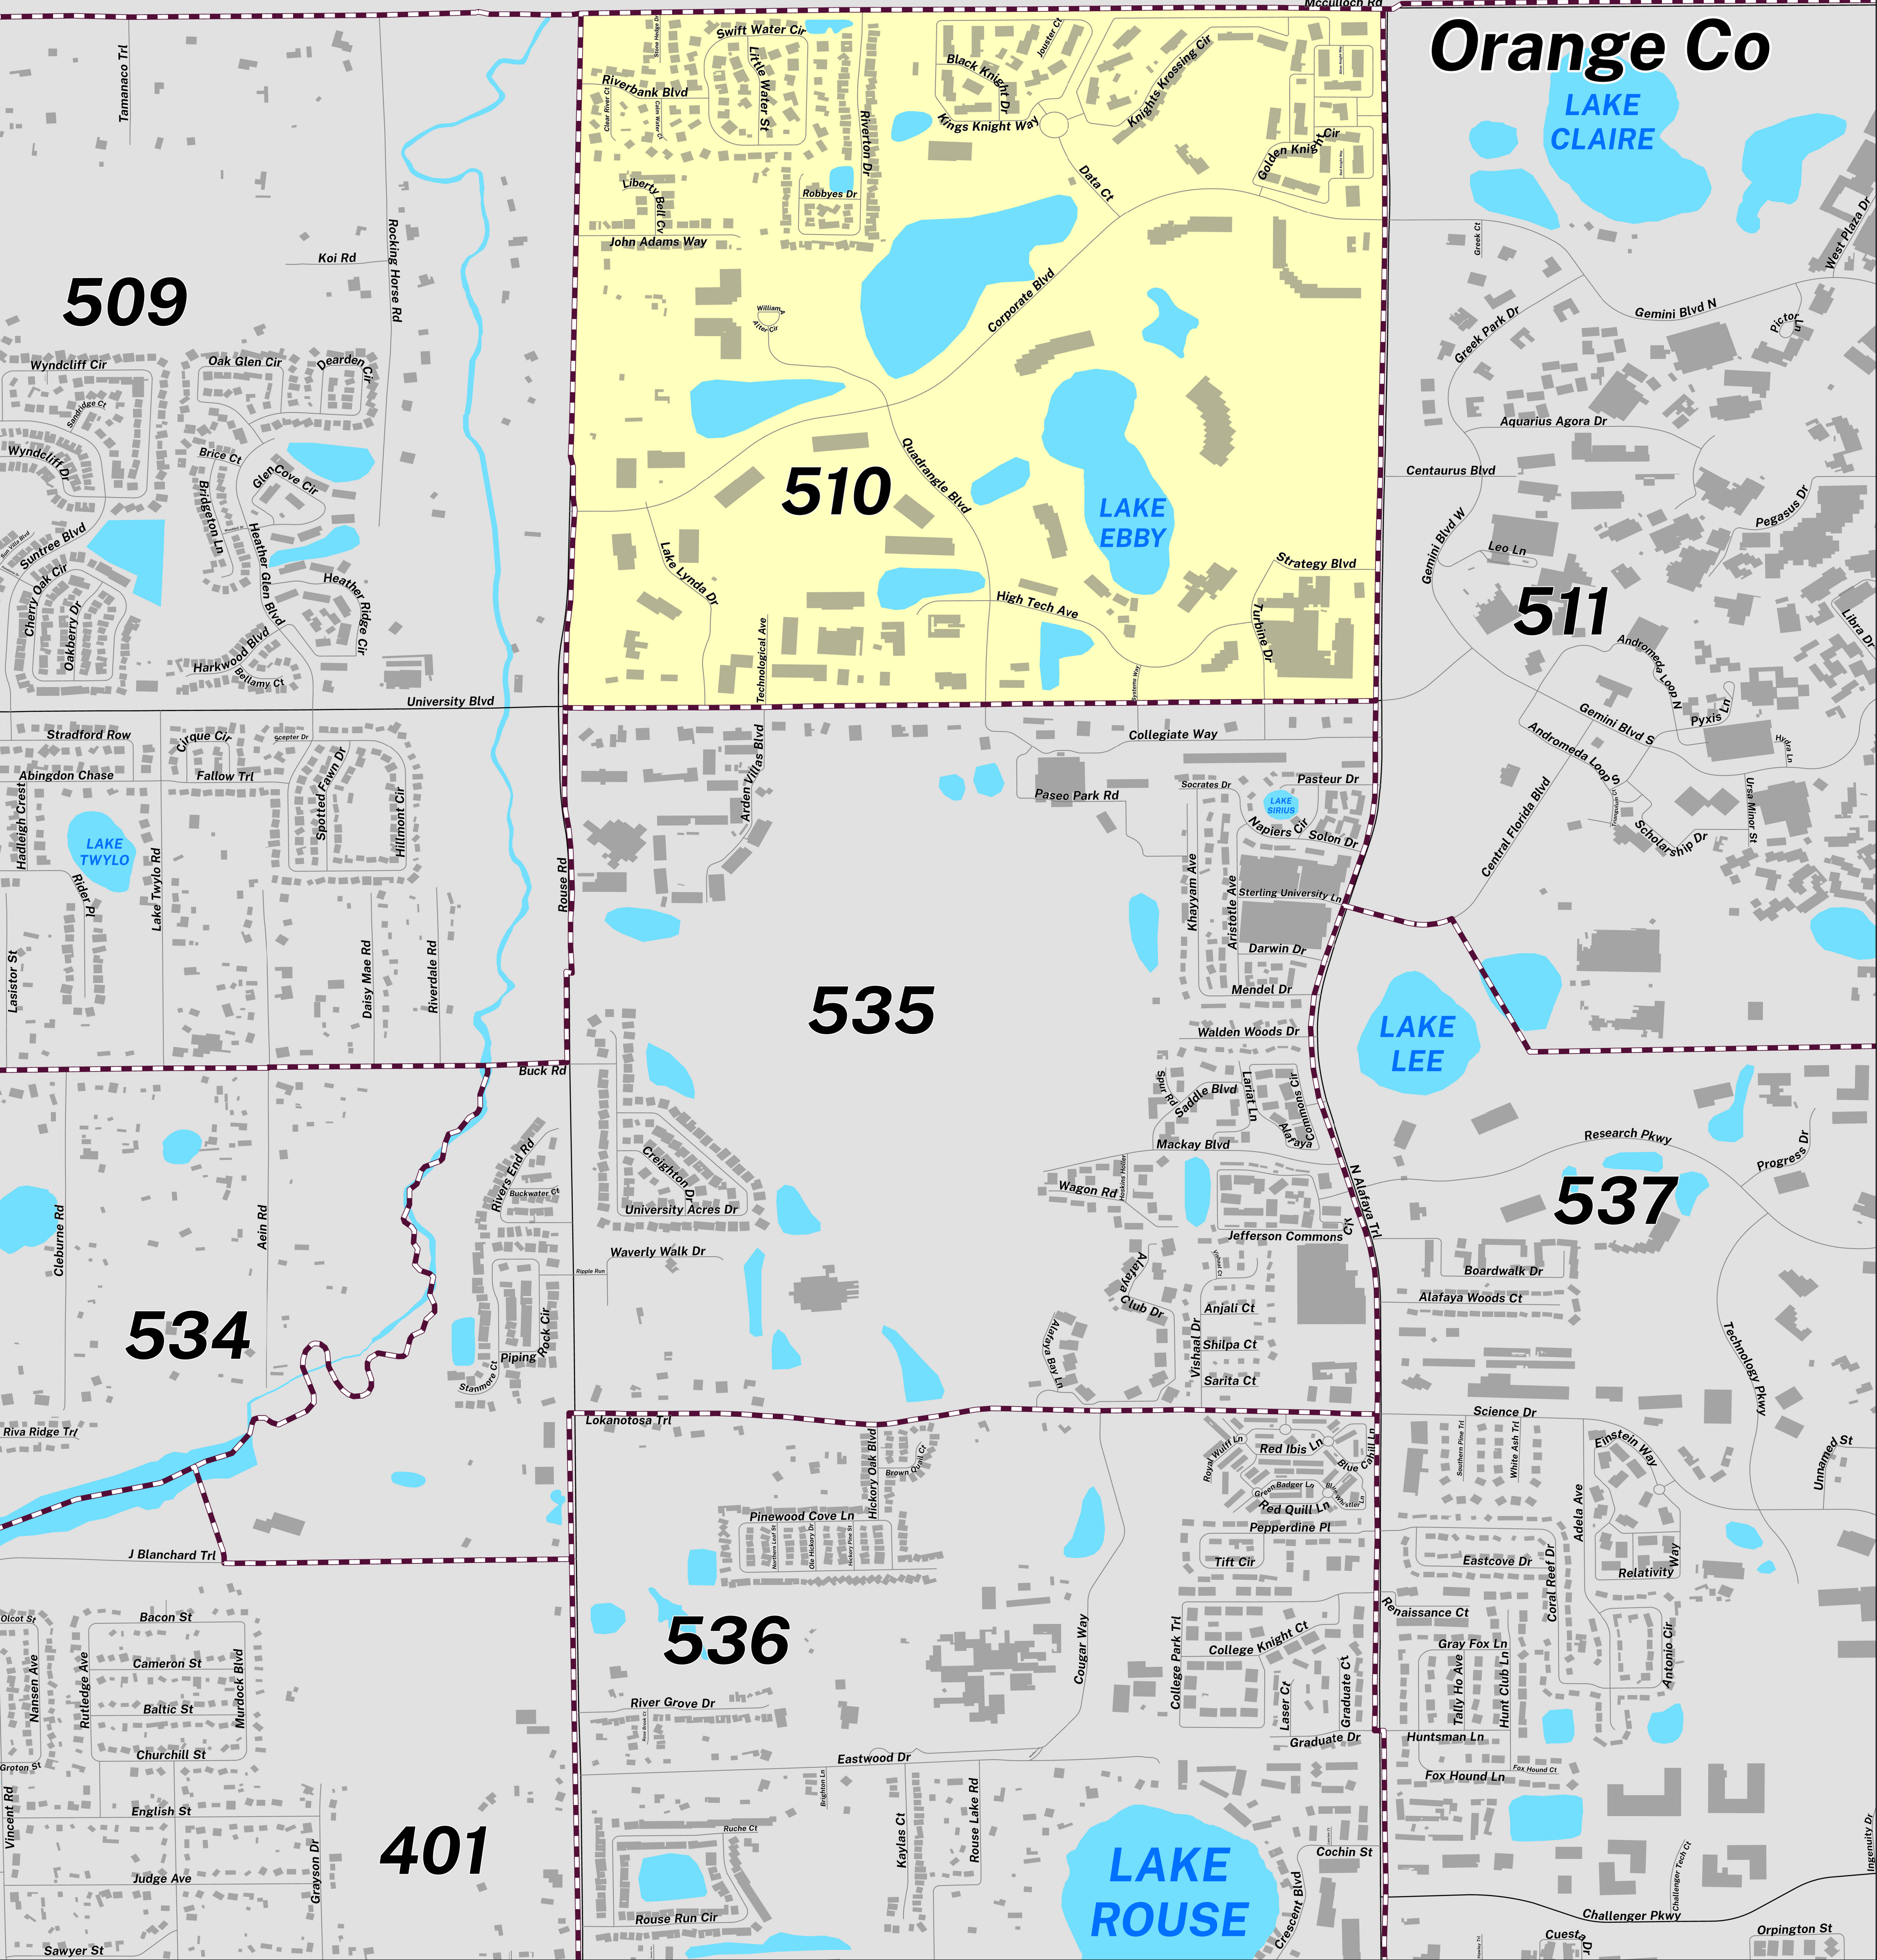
Orange Co
Mcculloch Rd
LAKE CLAIRE
509
510
511
535
534
536
537
401
LAKE EBBY
LAKE LEE
LAKE TWYLO
LAKE ROUSE
LAKE SIRIUS
Swift Water Cir
Riverbank Blvd
Little Water St
Riverton Dr
Black Knight Dr
Jouster Ct
Knights Krossing Cir
Kings Knight Way
Golden Knight Cir
Data Ct
Liberty Bell Cv
Robbyes Dr
John Adams Way
Corporate Blvd
William A
After Cir
Quadrangle Blvd
Lake Lynda Dr
Technological Ave
High Tech Ave
Strategy Blvd
Turbine Dr
Tamanaco Trl
Koi Rd
Rocking Horse Rd
Wyndcliff Cir
Oak Glen Cir
Dearden Cir
Sandridge Ct
Wyndcliff Dr
Brice Ct
Glen Cove Cir
Suntree Blvd
Bridgeton Ln
Heather Glen Blvd
Heather Ridge Cir
Cherry Oak Cir
Oakberry Dr
Harkwood Blvd
Bellamy Ct
University Blvd
Stradford Row
Cirque Cir
Scepter Dr
Abingdon Chase
Fallow Trl
Spotted Fawn Dr
Hillmont Cir
Hadleigh Crest
Rider Pl
Lake Twylo Rd
Lasistor St
Daisy Mae Rd
Riverdale Rd
Rouse Rd
Arden Villas Blvd
Collegiate Way
Paseo Park Rd
Pasteur Dr
Socrates Dr
Napiers Cir
Solon Dr
Khayyam Ave
Aristotle Ave
Sterling University Ln
Darwin Dr
Mendel Dr
Walden Woods Dr
Spud Rd
Saddle Blvd
Lariat Ln
Commons Cir
Alafaya
Mackay Blvd
Wagon Rd
Hoskins Holler
N Alafaya Trl
Jefferson Commons
Alafaya Club Dr
Anjali Ct
Shilpa Ct
Sarita Ct
Vishaal Dr
Alafaya Bay Ln
Greek Ct
West Plaza Dr
Gemini Blvd N
Greek Park Dr
Pictor Ln
Aquarius Agora Dr
Centaurus Blvd
Gemini Blvd W
Pegasus Dr
Leo Ln
Libra Dr
Andromeda Loop N
Pyxis Ln
Gemini Blvd S
Andromeda Loop S
Hydra Ln
Central Florida Blvd
Ursa Minor St
Scholarship Dr
Buck Rd
Rivers End Rd
Buckwater Ct
Creighton Dr
University Acres Dr
Waverly Walk Dr
Ripple Run
Rock Cir
Piping
Stanmore Ct
Cleburne Rd
Aein Rd
Riva Ridge Trl
Research Pkwy
Progress Dr
Boardwalk Dr
Alafaya Woods Ct
Technology Pkwy
Science Dr
Einstein Way
Unnamed St
Adela Ave
Coral Reef Dr
Relativity Way
Eastcove Dr
Renaissance Ct
Gray Fox Ln
Tally Ho Ave
Hunt Club Ln
Antonio Cir
Huntsman Ln
Fox Hound Ln
Fox Hound Ct
Lokanotosa Trl
Hickory Oak Blvd
Brown
Quill Cir
Pinewood Cove Ln
Royal Wulff Ln
Red Ibis Ln
Blue Quill Ln
Green Badger Ln
Red Quill Ln
Pepperdine Pl
Tift Cir
J Blanchard Trl
Cougar Way
College Park Trl
College Knight Ct
Laser Ct
Graduate Ct
Graduate Dr
River Grove Dr
Eastwood Dr
Brighton Ln
Ruche Ct
Kaylas Ct
Rouse Lake Rd
Rouse Run Cir
Crescent Blvd
Cochin St
Olcot St
Bacon St
Nansen Ave
Rutledge Ave
Cameron St
Murdock Blvd
Baltic St
Churchill St
Groton St
English St
Vincent Rd
Judge Ave
Grayson Dr
Sawyer St
Challenger Pkwy
Challenger Tech Ct
Cuesta Dr
Orpington St
Ingenuity Dr
Southern Pine Trl
White Ash Trl